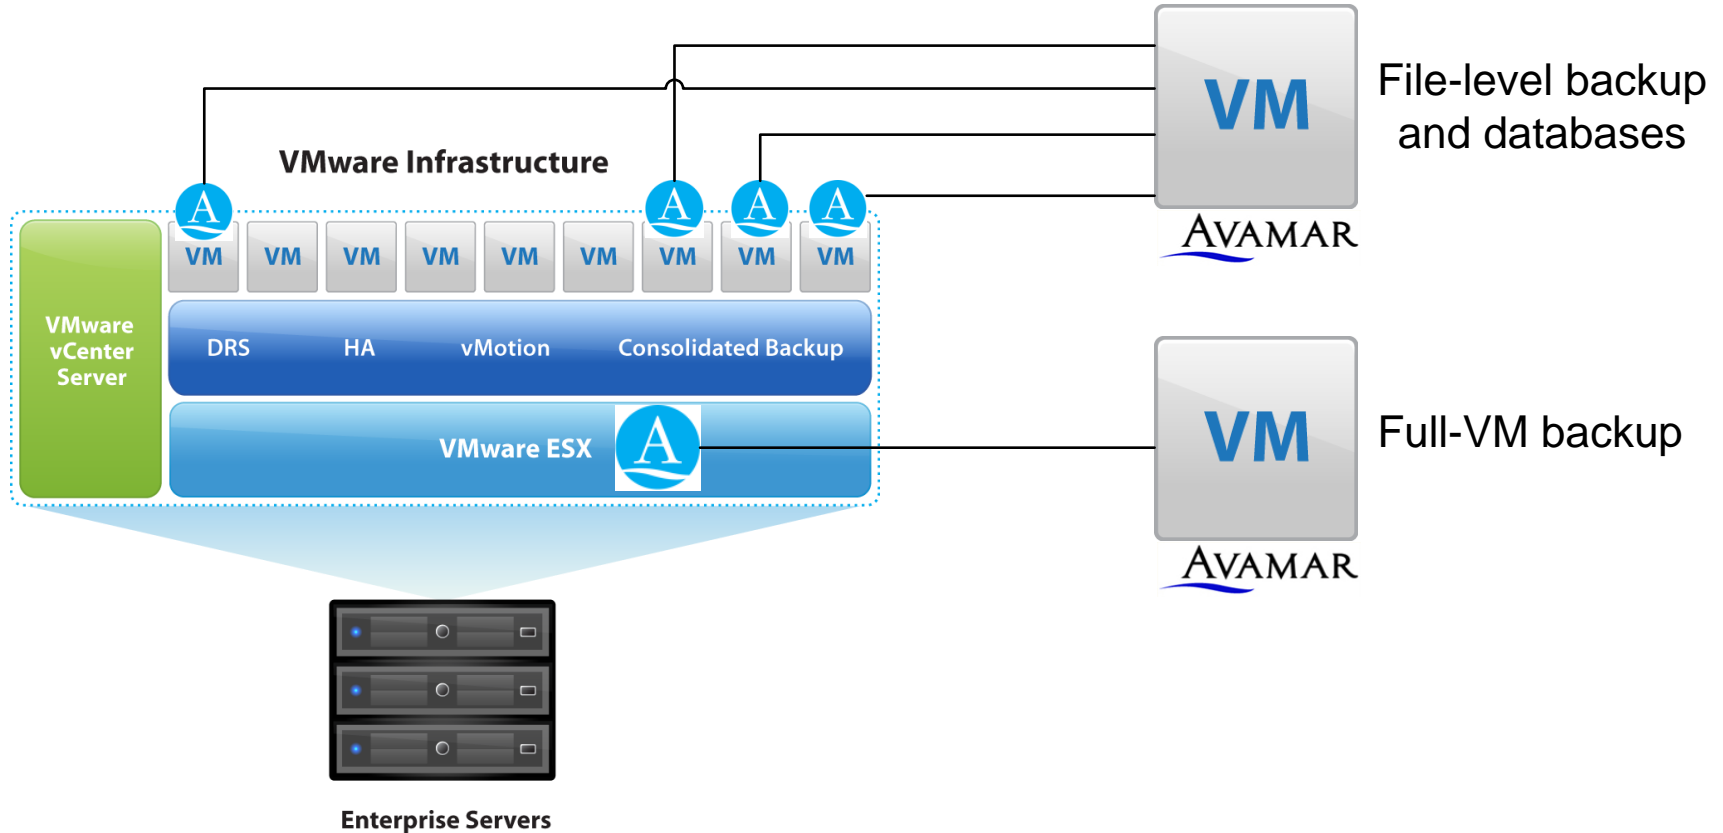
VMware Infrastructure

A A A A

VMware vCenter Server

VM VM VM VM VM VM VM VM VM

DRS HA vMotion Consolidated Backup

VMware ESX A

Enterprise Servers

VM
AVAMAR
File-level backup and databases

VM
AVAMAR
Full-VM backup